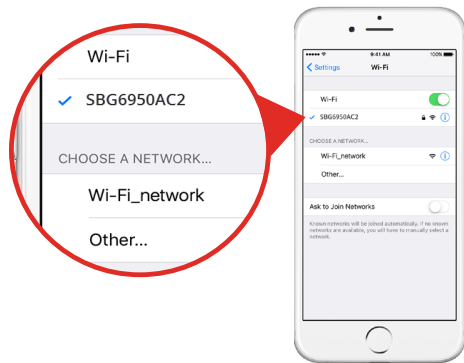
Wi-Fi

SBG6950AC2

CHOOSE A NETWORK...

Wi-Fi_network

Other...

9:41 AM

100%

Settings

Wi-Fi

Wi-Fi

SBG6950AC2

CHOOSE A NETWORK...

Wi-Fi_network

Other...

Ask to Join Networks

Known networks will be joined automatically. If no known networks are available, you will have to manually select a network.